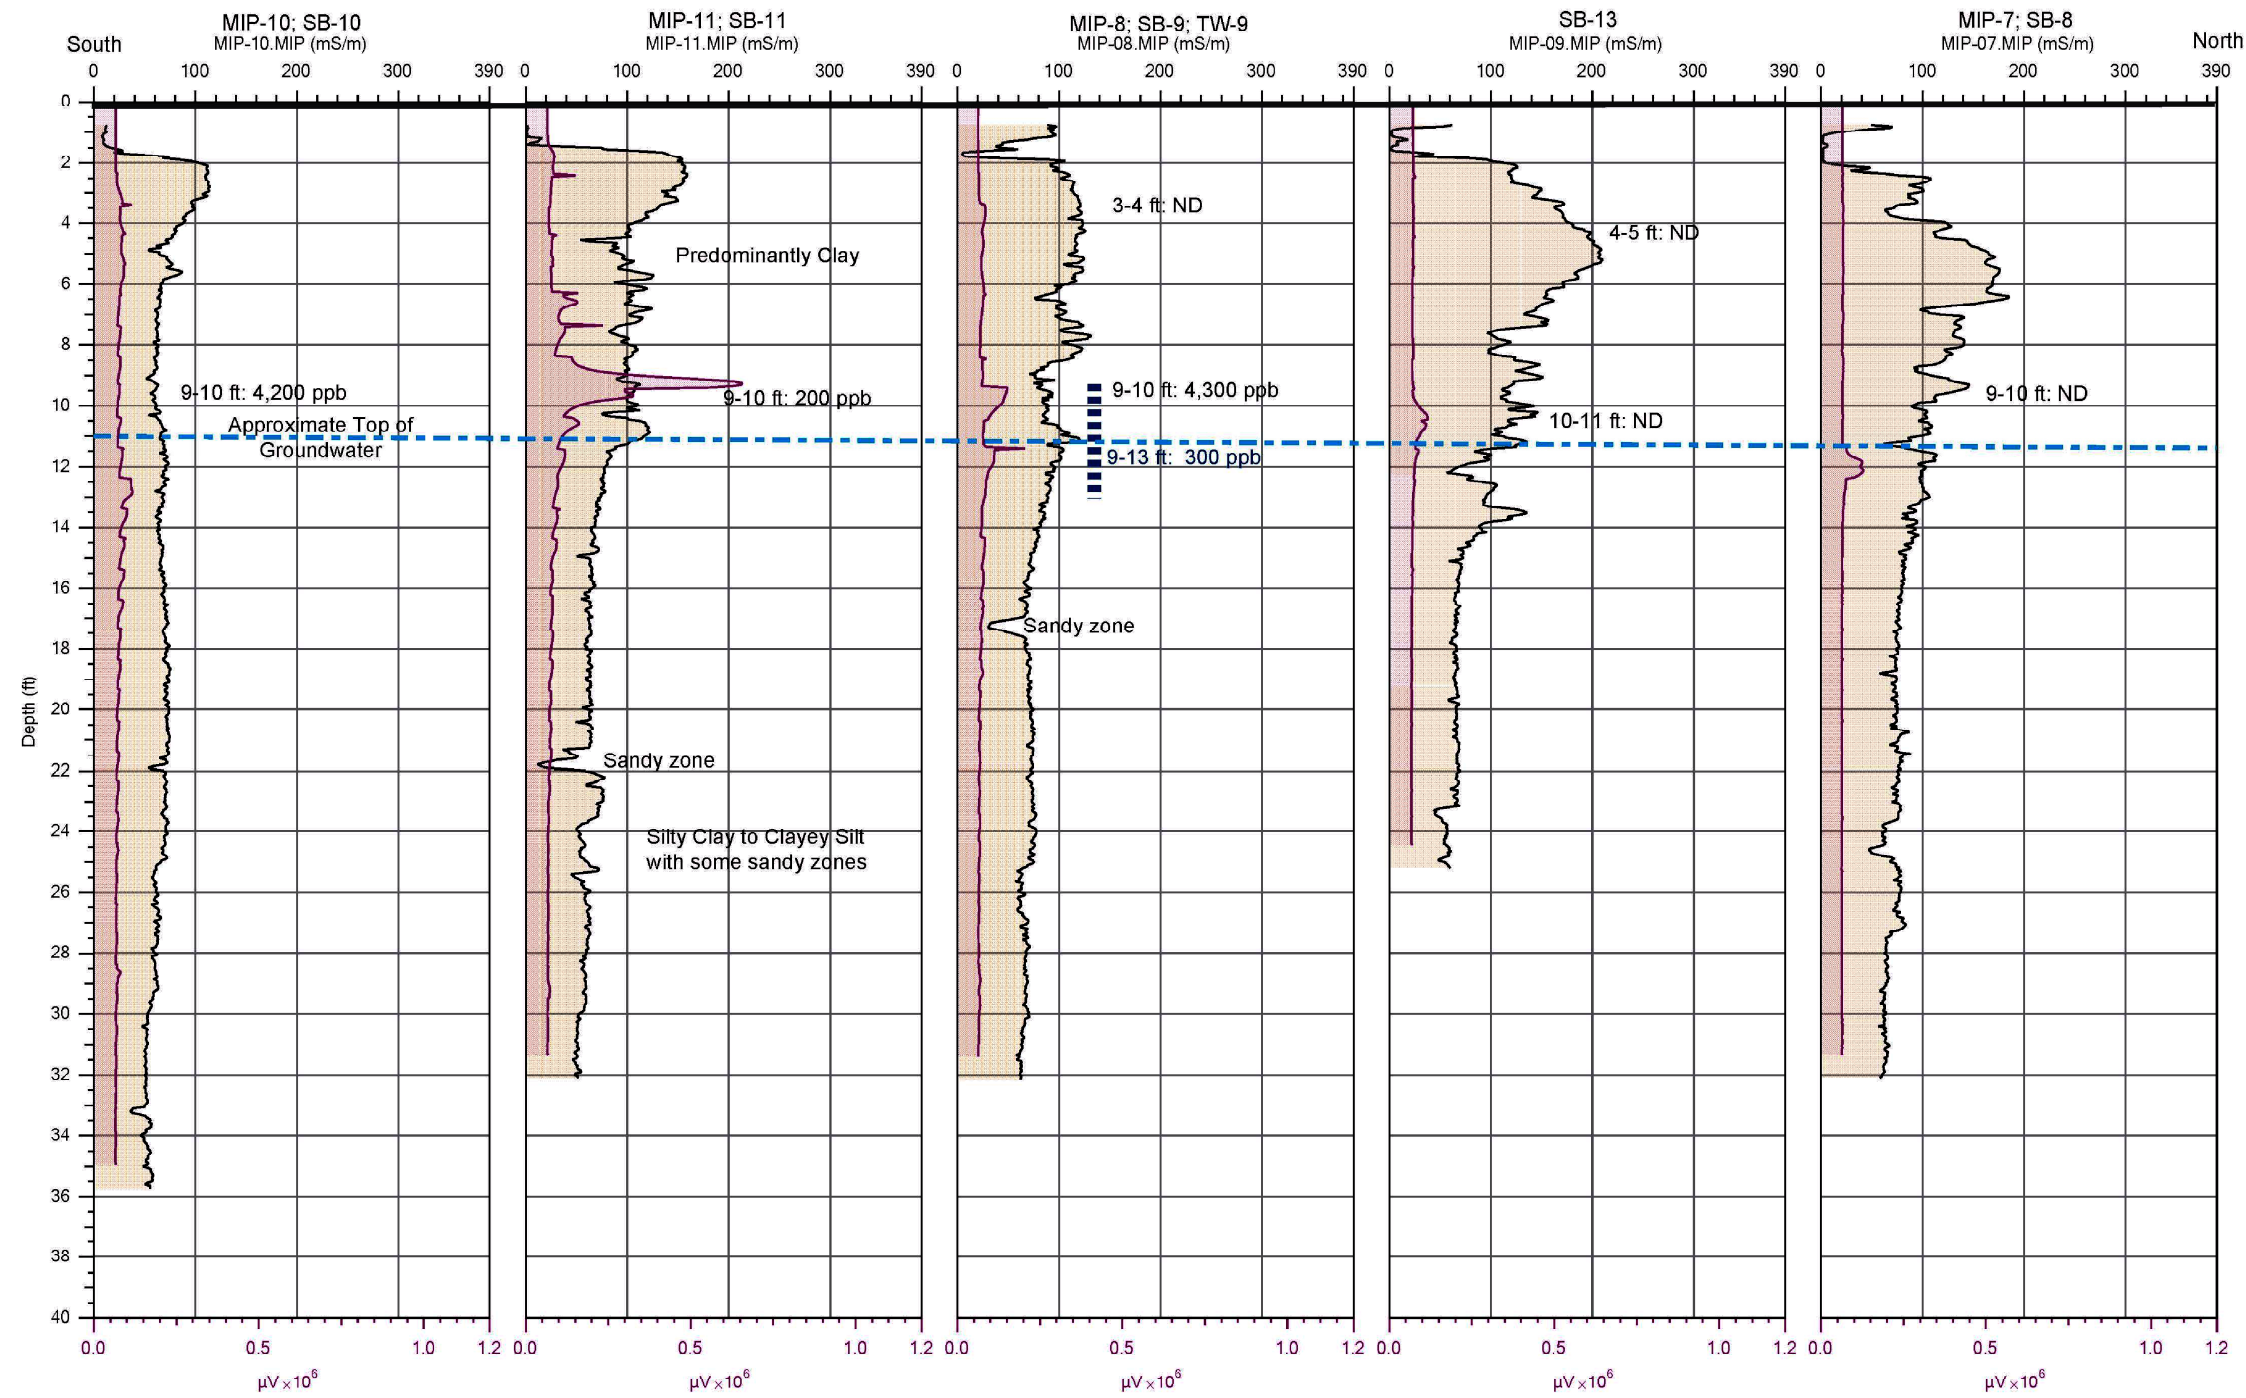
South

MIP-10; SB-10
MIP-10.MIP (mS/m)
0 100 200 300 390

MIP-11; SB-11
MIP-11.MIP (mS/m)
0 100 200 300 390

MIP-8; SB-9; TW-9
MIP-08.MIP (mS/m)
0 100 200 300 390

SB-13
MIP-09.MIP (mS/m)
0 100 200 300 390

MIP-7; SB-8
MIP-07.MIP (mS/m)
0 100 200 300 390

North

Depth (ft)
0 2 4 6 8 10 12 14 16 18 20 22 24 26 28 30 32 34 36 38 40

9-10 ft: 4,200 ppb
Approximate Top of Groundwater

Predominantly Clay
9-10 ft: 200 ppb
Sandy zone
Silty Clay to Clayey Silt with some sandy zones

3-4 ft: ND
9-10 ft: 4,300 ppb
9-13 ft: 300 ppb
Sandy zone

4-5 ft: ND
10-11 ft: ND

9-10 ft: ND

0.0 0.5 1.0 1.2
$\mu V \times 10^6$

0.0 0.5 1.0 1.2
$\mu V \times 10^6$

0.0 0.5 1.0 1.2
$\mu V \times 10^6$

0.0 0.5 1.0 1.2
$\mu V \times 10^6$

0.0 0.5 1.0 1.2
$\mu V \times 10^6$